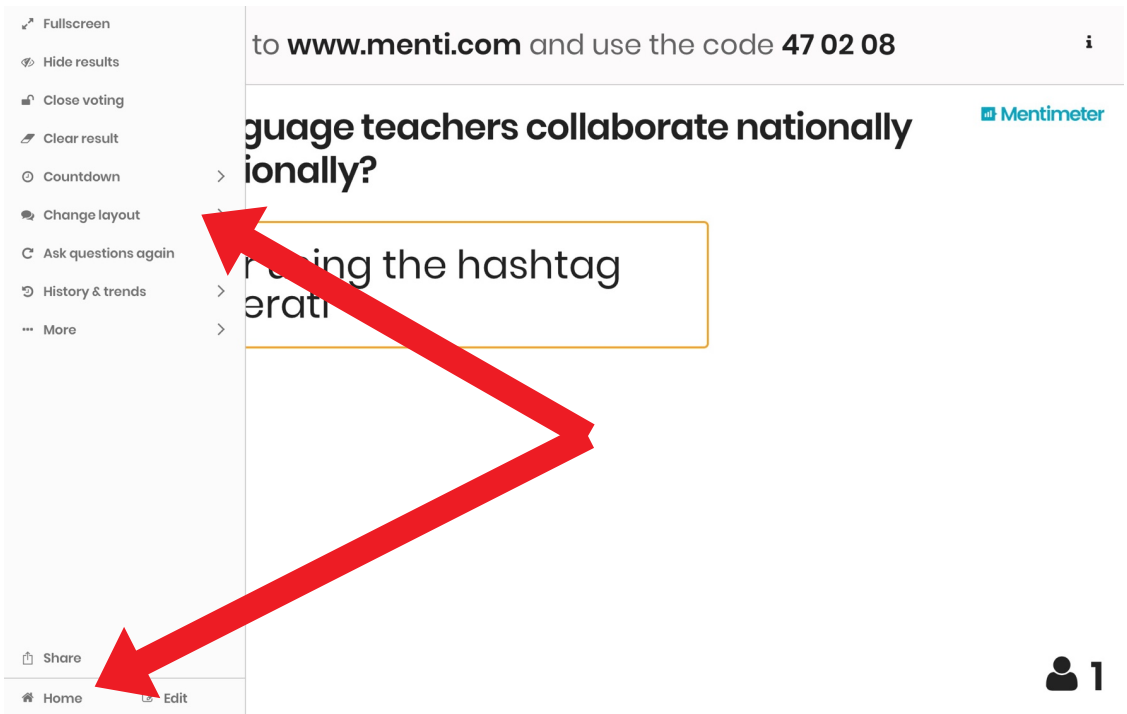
Fullscreen
Hide results
Close voting
Clear result
Countdown
Change layout
Ask questions again
History & trends
More
Share
Home
Edit

to www.menti.com and use the code 47 02 08

Mentimeter

guage teachers collaborate nationally ionally?

r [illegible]ing the hashtag erati

1